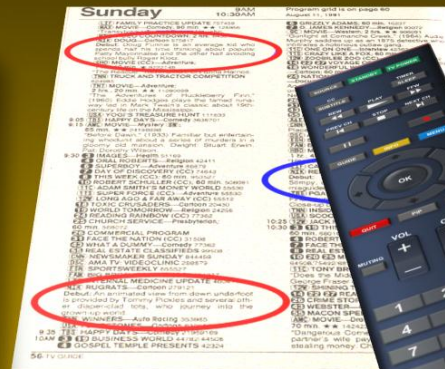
Sunday

9AM
10AM

Program grid is on page 60
August 11, 1991

FAMILY PRACTICE UPDATE
MOVIE—Comedy 80 min.
DOUG—Cartoon
Debut: Doug Funnie is an average kid who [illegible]

TRUCK AND TRACTOR COMPETITION

MOVIE—Adventure
The Adventures of Huckleberry Finn

YOGI'S TREASURE HUNT
HAPPY DAYS—Comedy

IMAGES—Interview
SUPERBOY—Adventure
DAY OF DISCOVERY (CC)
THIS WEEK (CC)
ROBERT SCHULLER (CC)
ADAM SMITH'S MONEY WORLD
SUPER FORCE (CC)—Adventure
LONG AGO & FAR AWAY (CC)
TOXIC CRUSADERS—Cartoon
WORLD TOMORROW—Religion
READING RAINBOW (CC)
CHURCH SERVICE—Presbyterian
COMMERCIAL PROGRAM
FACE THE NATION (CC)
WHO'S IN CHARGE?—Comedy
REAL ESTATE CLASSIFIEDS
NEWSMAKER SUNDAY
AMA TV: VIDEOCLINIC
SPORTSWEEKLY
MEDICINE UPDATE
RUGRATS—Cartoon
Debut: An animated view from down under—not is provided by Tommy Pickles and several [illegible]
WINNERS—Auto Racing
HAPPY DAYS
BUSINESS WORLD
GOSPEL TEMPLE PRESENTS

56 TV GUIDE

GRIZZLY ADAMS
JAMES KENNEDY
MOVIE—Western
ZOOBILEE ZOO
ROBERT
FACE
TONY BR
WEEK
MACON SPE
MOVIE